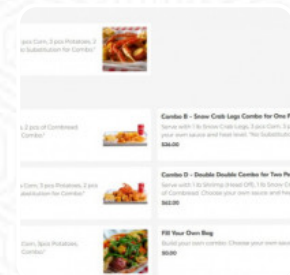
Legs Corn, 3 pcs Potatoes, 2 ... No Substitution for Combo*

Combo B – Snow Crab Legs Combo for One P...
Serve with 1 lb Snow Crab Legs, 2 pcs Corn, 3 p... your own sauce and heat level. *No Substituti...
$38.00

... 2 pcs of Cornbread ... Combo*

Combo D – Double Double Combo for Two P...
Serve with 1 lb Shrimp (Head Off), 1 lb Snow Cr... of Cornbread. Choose your own sauce and heat...
$62.00

... Corn, 3 pcs Potatoes, 2 pcs ... Substitution for Combo*

Fill Your Own Bag
Build your own combo. Choose your own sauce...
$0.00

... Corn, 3pcs Potatoes, ... Combo*